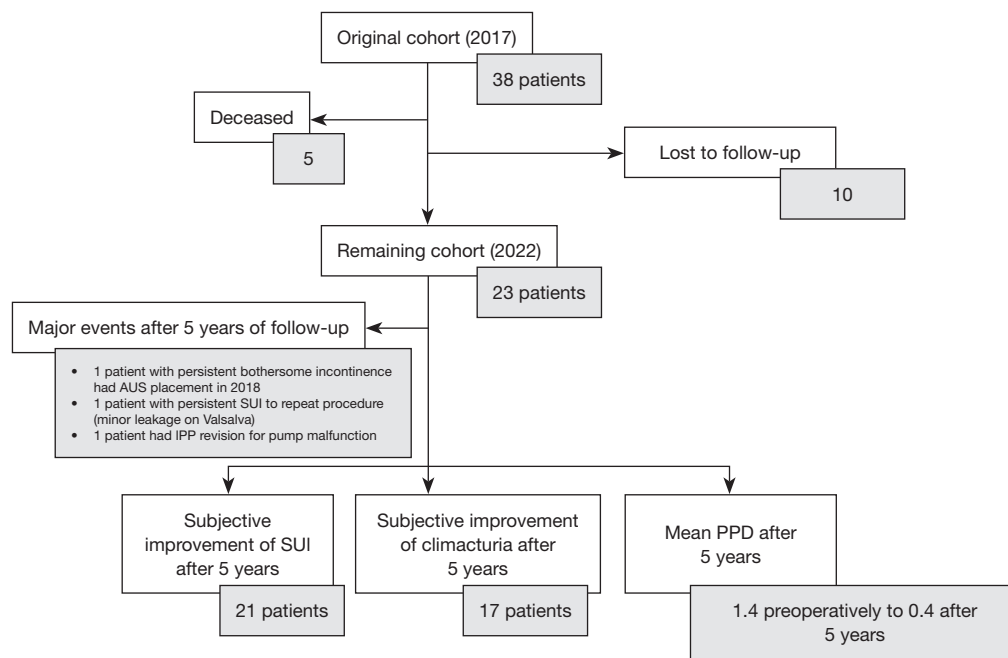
Original cohort (2017)

38 patients

Deceased

5

Lost to follow-up

10

Remaining cohort (2022)

23 patients

Major events after 5 years of follow-up

- 1 patient with persistent bothersome incontinence had AUS placement in 2018
- 1 patient with persistent SUI to repeat procedure (minor leakage on Valsalva)
- 1 patient had IPP revision for pump malfunction

Subjective improvement of SUI after 5 years

21 patients

Subjective improvement of climacturia after 5 years

17 patients

Mean PPD after 5 years

1.4 preoperatively to 0.4 after 5 years